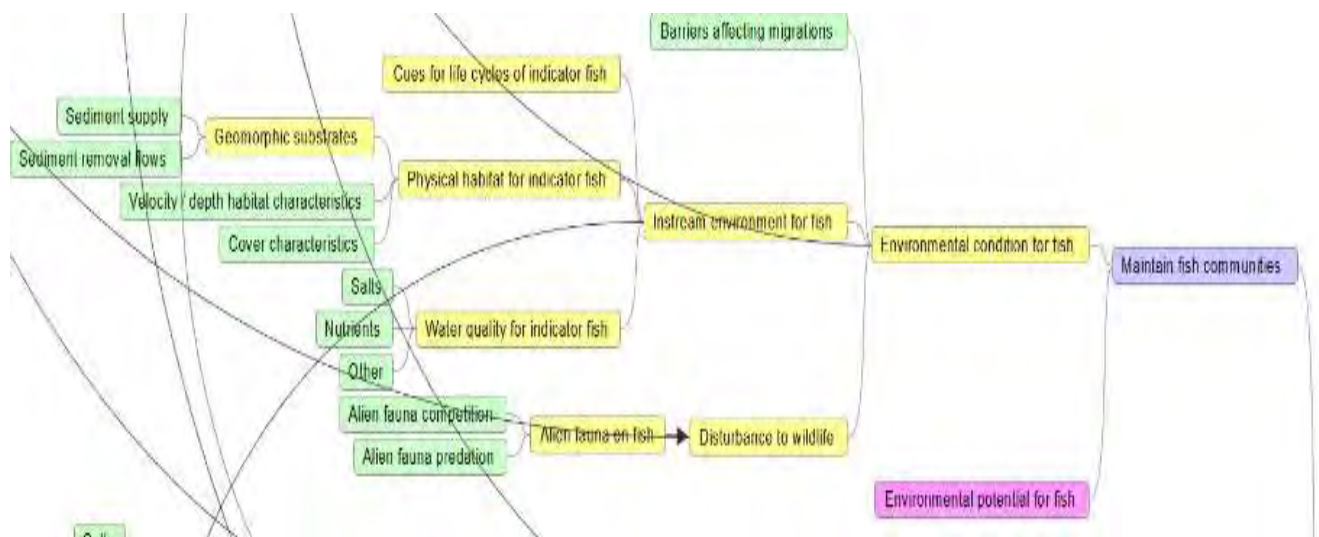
Barriers affecting migrations

Cues for life cycles of indicator fish

Sediment supply

Sediment removal flows

Geomorphic substrates

Physical habitat for indicator fish

Velocity / depth habitat characteristics

Cover characteristics

Instream environment for fish

Environmental condition for fish

Maintain fish communities

Salts

Nutrients

Water quality for indicator fish

Other

Alien fauna competition

Alien fauna on fish

Disturbance to wildlife

Alien fauna predation

Environmental potential for fish

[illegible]